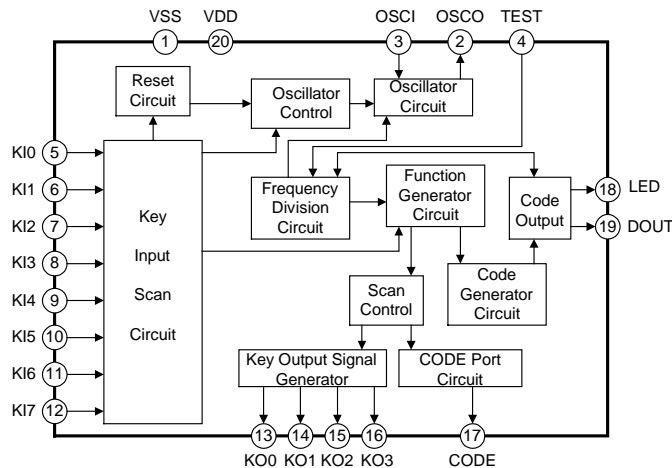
VSS VDD OSCI OSCO TEST
1 20 3 2 4
Reset Circuit
Oscillator Control
Oscillator Circuit
KI0 5
KI1 6
KI2 7
KI3 8
KI4 9
KI5 10
KI6 11
KI7 12
Key Input Scan Circuit
Frequency Division Circuit
Function Generator Circuit
Code Output
18 LED
19 DOUT
Code Generator Circuit
Scan Control
Key Output Signal Generator
CODE Port Circuit
13 14 15 16 17
KO0 KO1 KO2 KO3 CODE